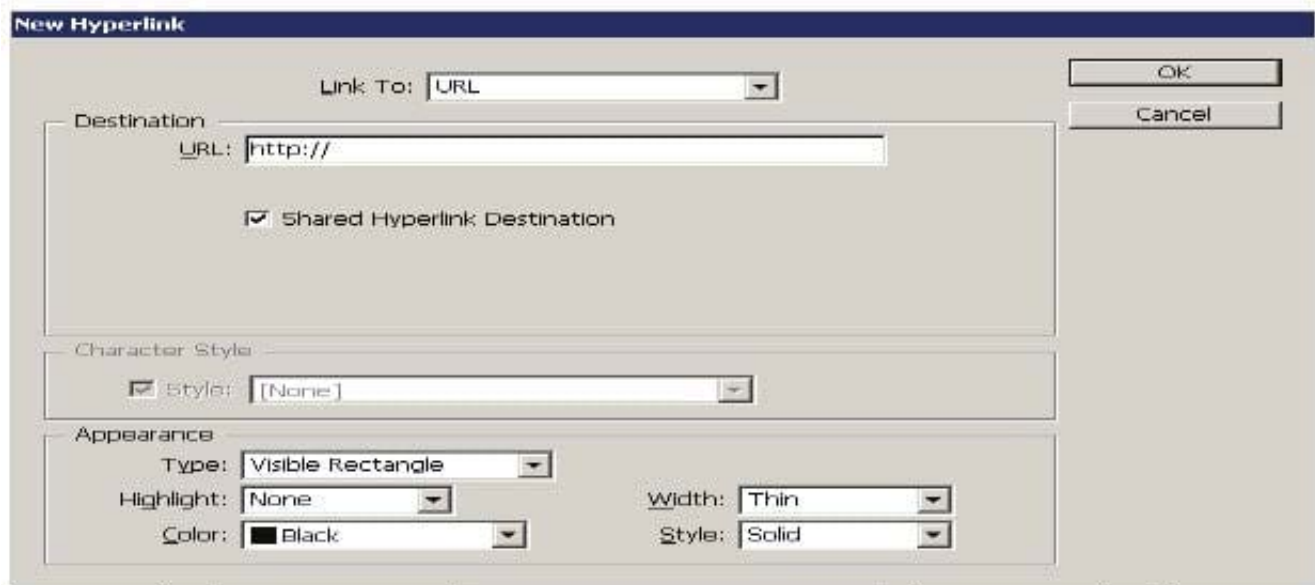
New Hyperlink

Link To: URL

OK

Cancel

Destination

URL: http://

Shared Hyperlink Destination

Character Style

Style: [None]

Appearance

Type: Visible Rectangle

Highlight: None

Width: Thin

Color: Black

Style: Solid